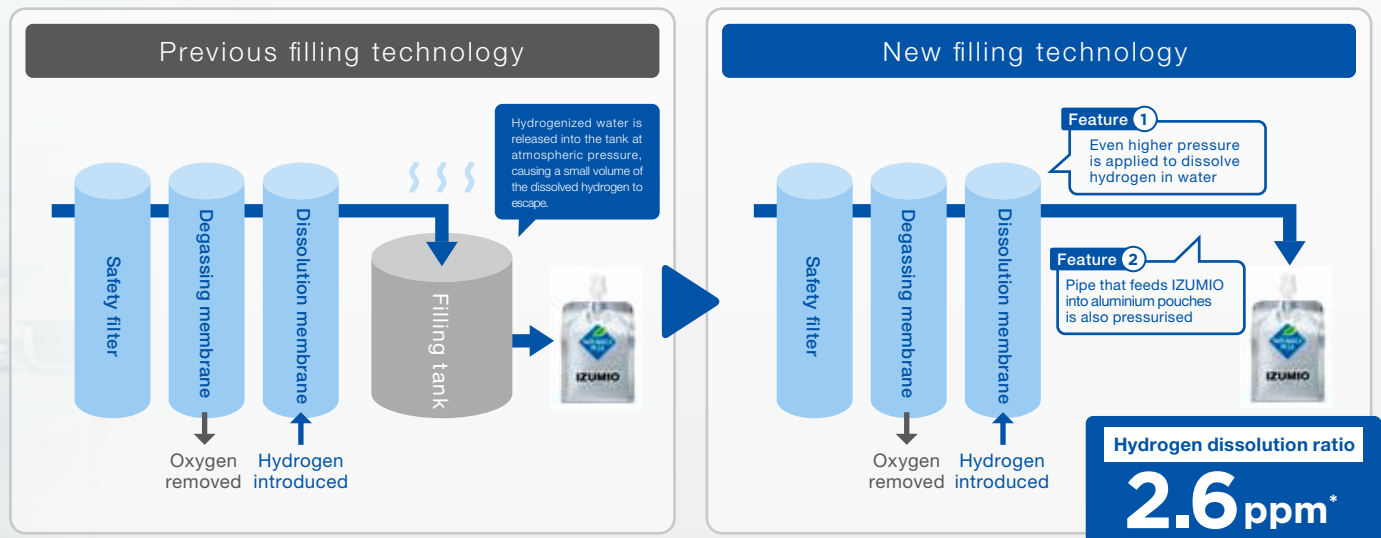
Previous filling technology

Hydrogenized water is released into the tank at atmospheric pressure, causing a small volume of the dissolved hydrogen to escape.

Safety filter

Degassing membrane

Dissolution membrane

Filling tank

IZUMIO

Oxygen removed

Hydrogen introduced

New filling technology

Feature 1
Even higher pressure is applied to dissolve hydrogen in water

Feature 2
Pipe that feeds IZUMIO into aluminium pouches is also pressurised

Safety filter

Degassing membrane

Dissolution membrane

IZUMIO

Oxygen removed

Hydrogen introduced

Hydrogen dissolution ratio
2.6ppm*